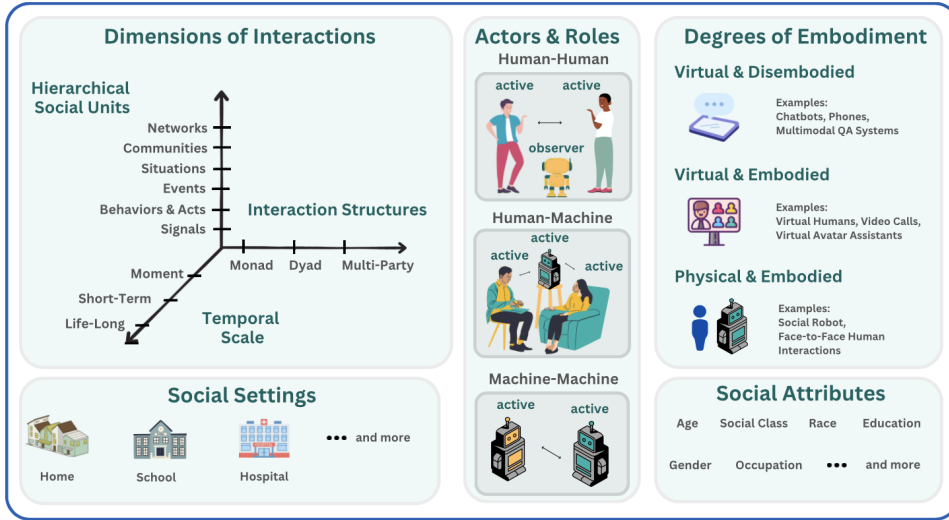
Dimensions of Interactions

Hierarchical Social Units

Networks
Communities
Situations
Events
Behaviors & Acts
Signals

Interaction Structures

Monad
Dyad
Multi-Party

Moment
Short-Term
Life-Long

Temporal Scale

Actors & Roles

Human-Human

active
active
observer

Human-Machine

active
active
active

Machine-Machine

active
active

Degrees of Embodiment

Virtual & Disembodied

Examples:
Chatbots, Phones, Multimodal QA Systems

Virtual & Embodied

Examples:
Virtual Humans, Video Calls, Virtual Avatar Assistants

Physical & Embodied

Examples:
Social Robot, Face-to-Face Human Interactions

Social Settings

Home
School
Hospital
••• and more

Social Attributes

Age
Social Class
Race
Education
Gender
Occupation
••• and more